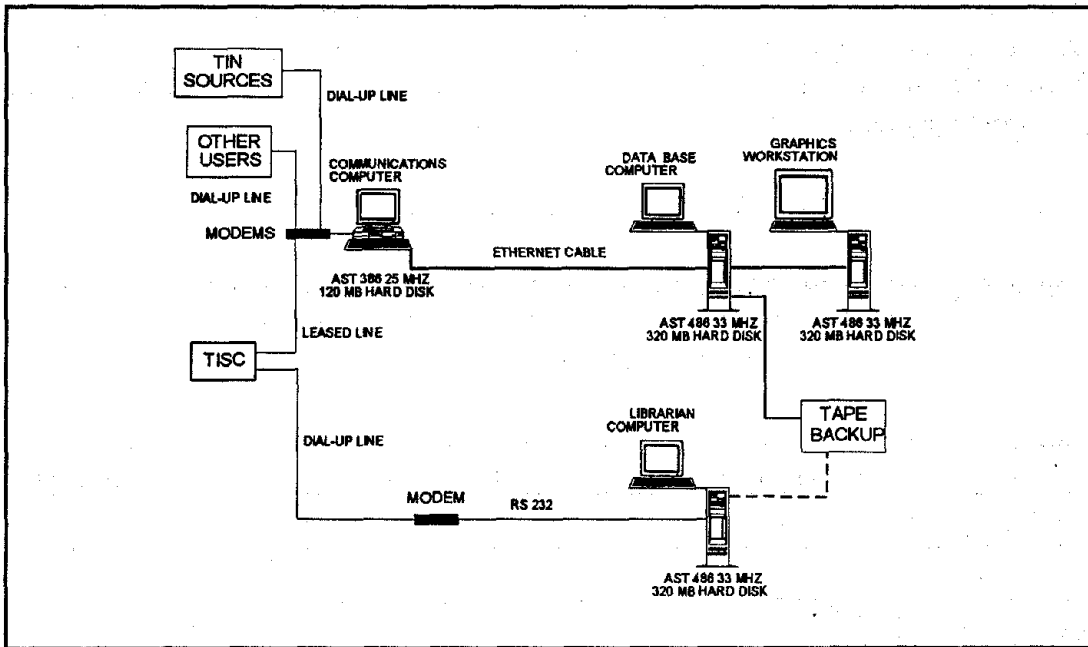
TIN SOURCES

DIAL-UP LINE

OTHER USERS

DIAL-UP LINE

MODEMS

COMMUNICATIONS COMPUTER

AST 386 25 MHZ 120 MB HARD DISK

ETHERNET CABLE

DATA BASE COMPUTER

GRAPHICS WORKSTATION

AST 486 33 MHZ 320 MB HARD DISK

AST 486 33 MHZ 320 MB HARD DISK

LEASED LINE

TISC

DIAL-UP LINE

LIBRARIAN COMPUTER

TAPE BACKUP

MODEM

RS 232

AST 486 33 MHZ 320 MB HARD DISK